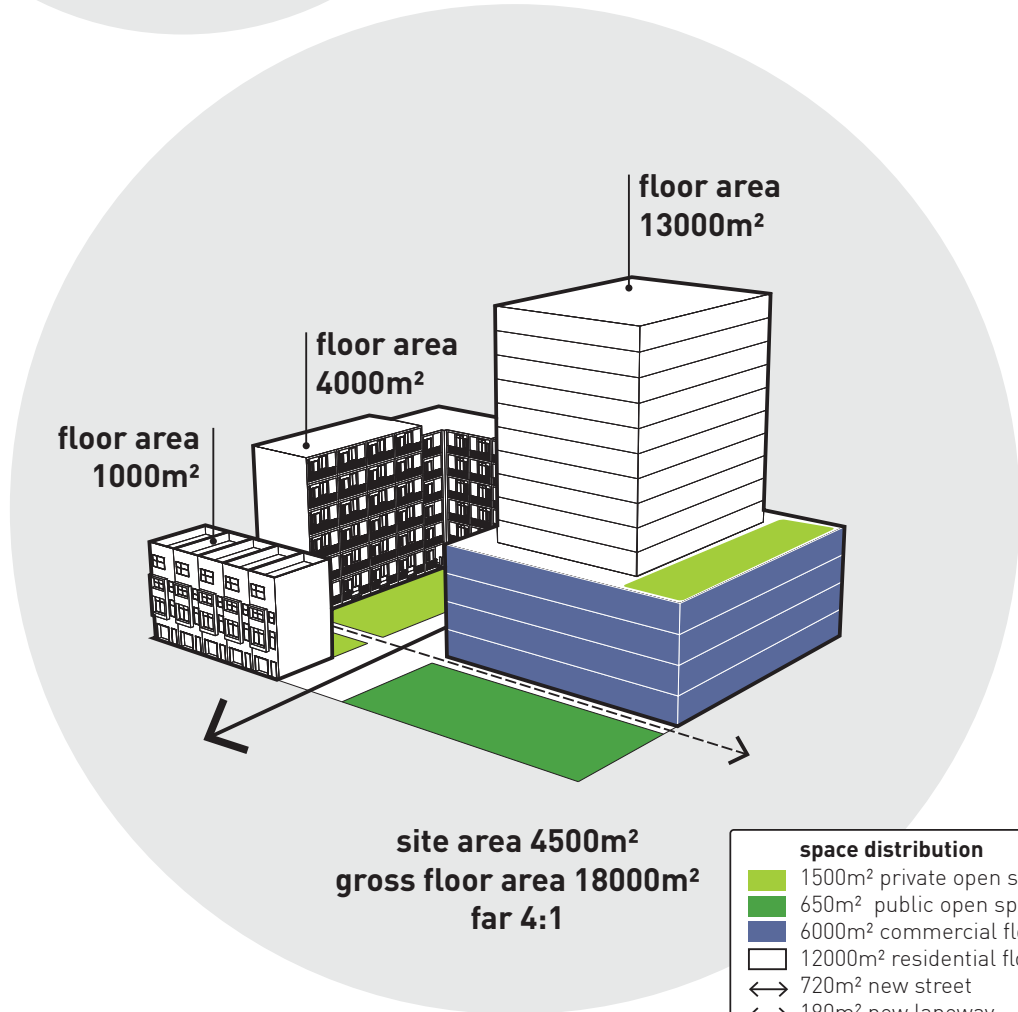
floor area
13000m²

floor area
4000m²

floor area
1000m²

site area 4500m²
gross floor area 18000m²
far 4:1

space distribution
1500m² private open s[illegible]
650m² public open sp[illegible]
6000m² commercial fl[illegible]
12000m² residential fl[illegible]
720m² new street
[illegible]